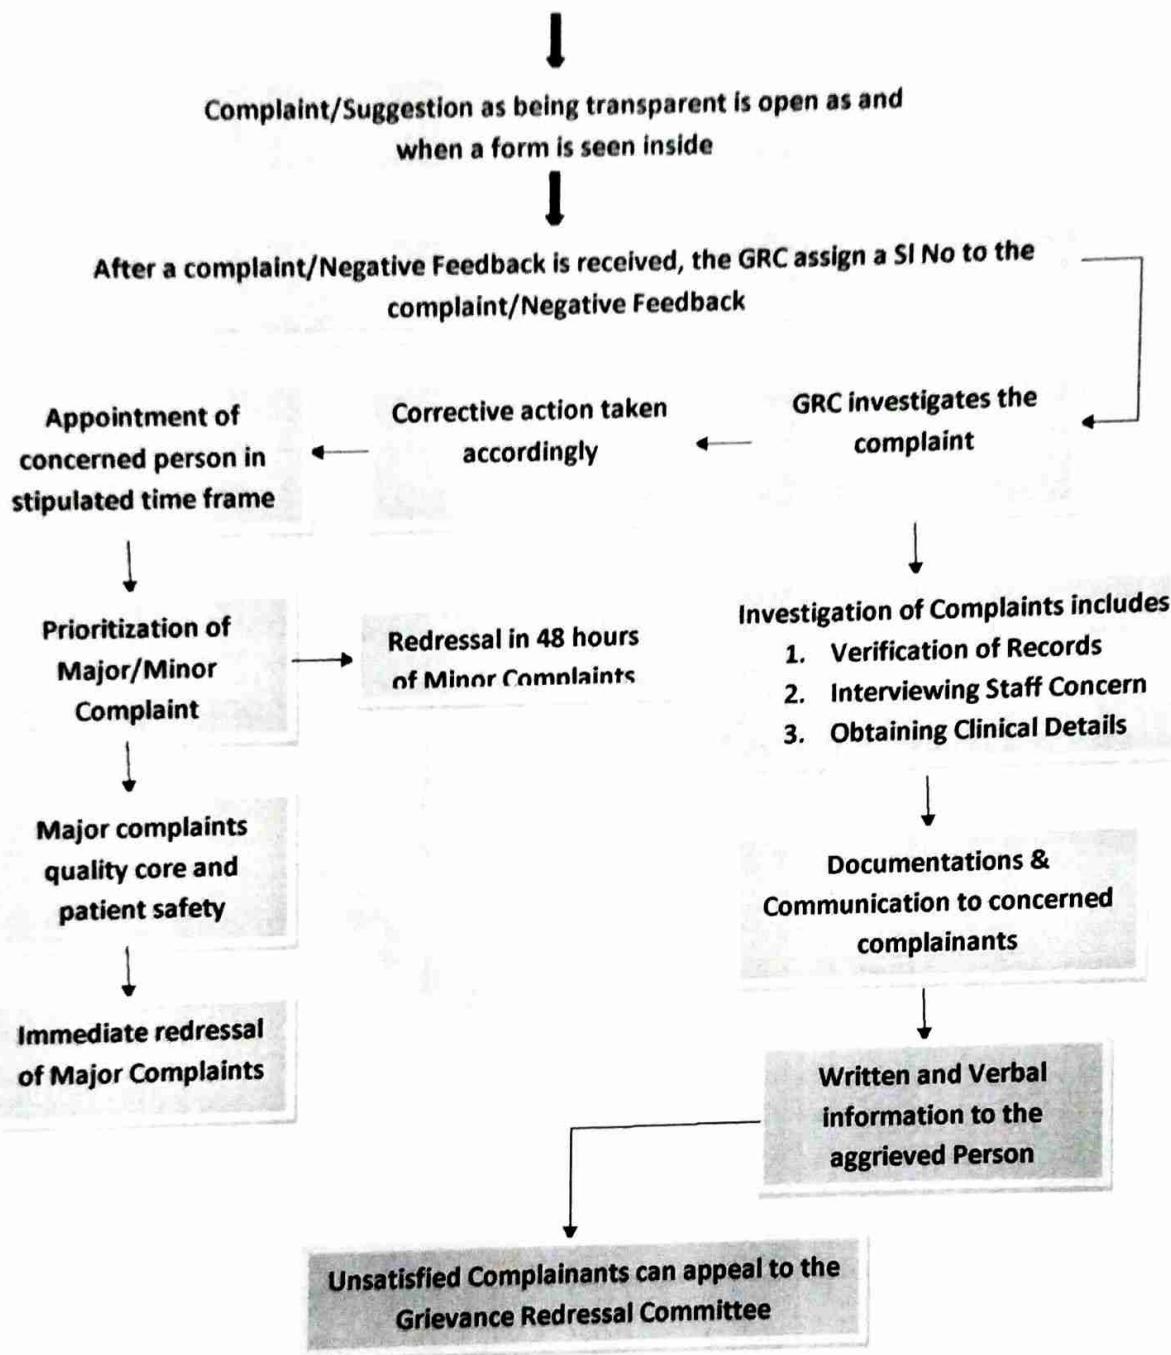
Complaint/Suggestion as being transparent is open as and when a form is seen inside

After a complaint/Negative Feedback is received, the GRC assign a Sl No to the complaint/Negative Feedback

Appointment of concerned person in stipulated time frame

Corrective action taken accordingly

GRC investigates the complaint

Prioritization of Major/Minor Complaint

Redressal in 48 hours of Minor Complaints

Investigation of Complaints includes
1. Verification of Records
2. Interviewing Staff Concern
3. Obtaining Clinical Details

Major complaints quality core and patient safety

Documentations & Communication to concerned complainants

Immediate redressal of Major Complaints

Written and Verbal information to the aggrieved Person

Unsatisfied Complainants can appeal to the Grievance Redressal Committee